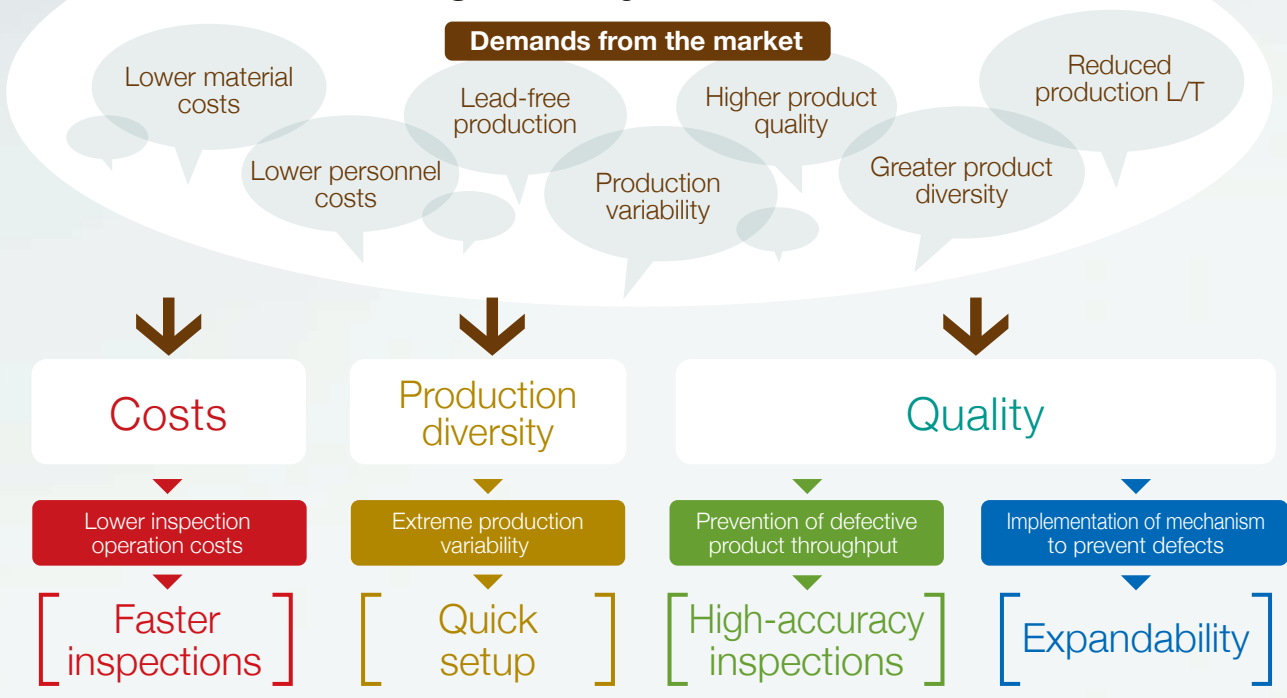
Demands from the market

Lower material costs

Lead-free production

Higher product quality

Reduced production L/T

Lower personnel costs

Production variability

Greater product diversity

Costs

Production diversity

Quality

Lower inspection operation costs

Extreme production variability

Prevention of defective product throughput

Implementation of mechanism to prevent defects

Faster inspections

Quick setup

High-accuracy inspections

Expandability